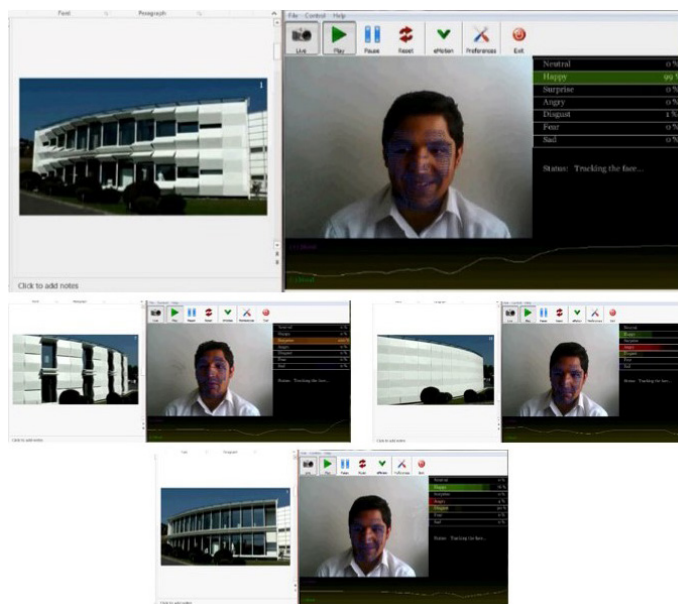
Font
Paragraph
1
Click to add notes

File Control Help
Live
Play
Pause
Reset
eMotion
Preferences
Exit

| | |
|---|---|
| Neutral | 0 % |
| Happy | 99 % |
| Surprise | 0 % |
| Angry | 0 % |
| Disgust | 1 % |
| Fear | 0 % |
| Sad | 0 % |

Status: Tracking the face...

Click to add notes

Status: Tracking the face...

Click to add notes

Neutral
Happy
Surprise
Angry
Disgust
Fear
Sad

Status: Tracking the face...

Click to add notes

Neutral
Happy
Surprise
Angry
Disgust
Fear
Sad

Status: Tracking the face...

Click to add notes